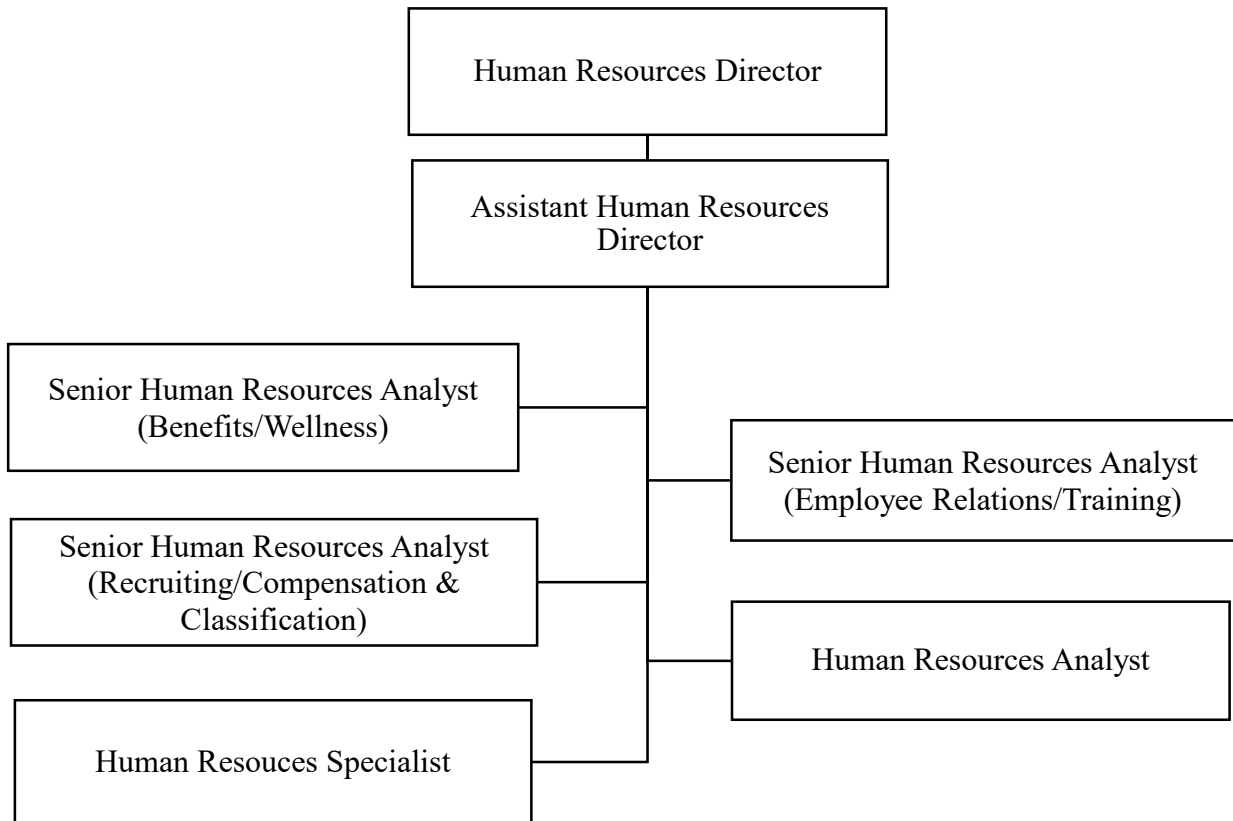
Human Resources Director

Assistant Human Resources Director

Senior Human Resources Analyst (Benefits/Wellness)

Senior Human Resources Analyst (Employee Relations/Training)

Senior Human Resources Analyst (Recruiting/Compensation & Classification)

Human Resources Analyst

Human Resouces Specialist